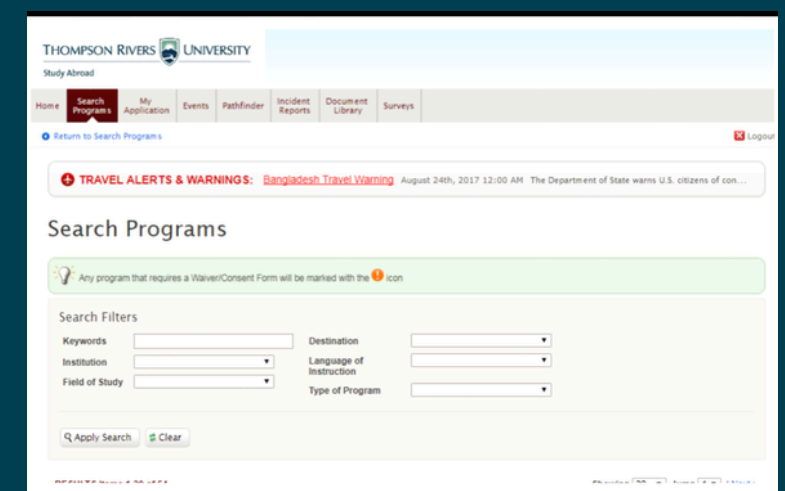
THOMPSON RIVERS UNIVERSITY
Study Abroad

Home | Search Programs | My Application | Events | Pathfinder | Incident Reports | Document Library | Surveys

Return to Search Programs

Logout

TRAVEL ALERTS & WARNINGS: Bangladesh Travel Warning August 24th, 2017 12:00 AM The Department of State warns U.S. citizens of con...

Search Programs

Any program that requires a Waiver/Consent Form will be marked with the icon

Search Filters

Keywords
Institution
Field of Study
Destination
Language of Instruction
Type of Program

Apply Search
Clear

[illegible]